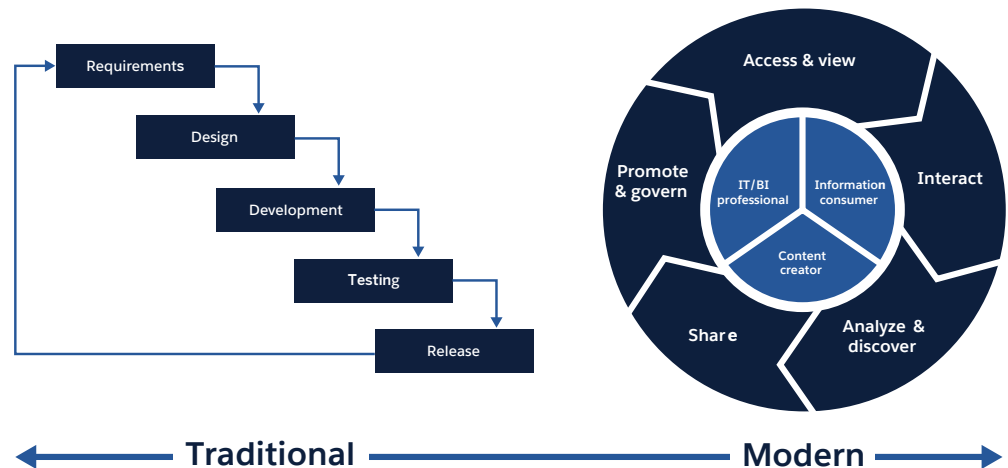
Requirements

Design

Development

Testing

Release

Access & view

Interact

Analyze & discover

Share

Promote & govern

IT/BI professional

Information consumer

Content creator

Traditional

Modern